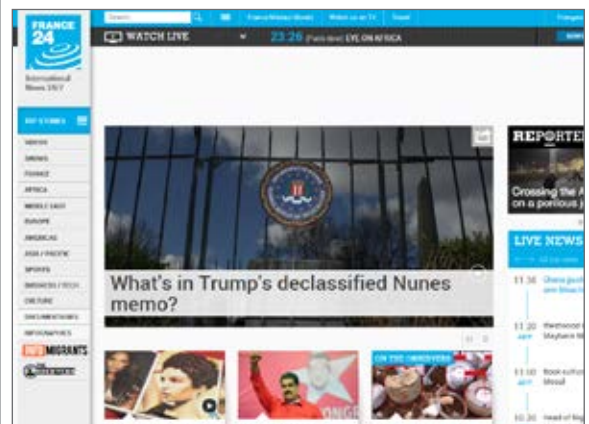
FRANCE 24

International News 24/7

Search

France Médias Monde

Watch us on TV

Travel

Français

WATCH LIVE

23:26 (Paris time) EYE ON AFRICA

TOP STORIES

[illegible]

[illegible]

FRANCE

AFRICA

MIDDLE EAST

EUROPE

AMERICAS

ASIA / PACIFIC

SPORTS

BUSINESS / TECH

CULTURE

DOCUMENTARIES

INFOGRAPHICS

INFOMIGRANTS

OBSERVERS

What's in Trump's declassified Nunes memo?

REPORTERS

Crossing the A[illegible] on a perilous j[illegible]

LIVE NEWS

11:38 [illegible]

11:20 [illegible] Mayhem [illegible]

11:10 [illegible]

10:20 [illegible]

ON THE OBSERVERS